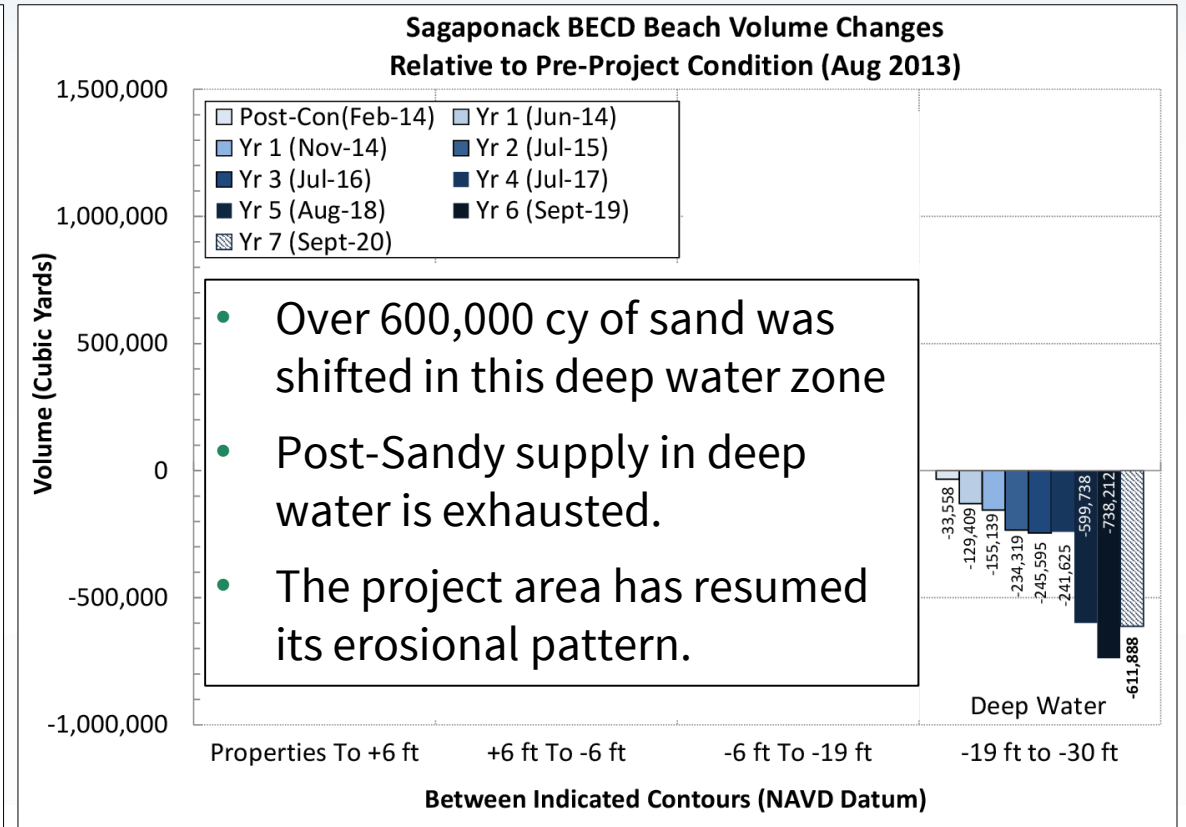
Sagaponack BECD Beach Volume Changes
Relative to Pre-Project Condition (Aug 2013)

Post-Con(Feb-14)
Yr 1 (Jun-14)
Yr 1 (Nov-14)
Yr 2 (Jul-15)
Yr 3 (Jul-16)
Yr 4 (Jul-17)
Yr 5 (Aug-18)
Yr 6 (Sept-19)
Yr 7 (Sept-20)

1,500,000
1,000,000
500,000
0
-500,000
-1,000,000

Volume (Cubic Yards)

- Over 600,000 cy of sand was shifted in this deep water zone
- Post-Sandy supply in deep water is exhausted.
- The project area has resumed its erosional pattern.

-33,558
-129,409
-155,139
-234,319
-245,595
-241,625
-599,738
-738,212
-611,888

Deep Water

Properties To +6 ft
+6 ft To -6 ft
-6 ft To -19 ft
-19 ft to -30 ft

Between Indicated Contours (NAVD Datum)